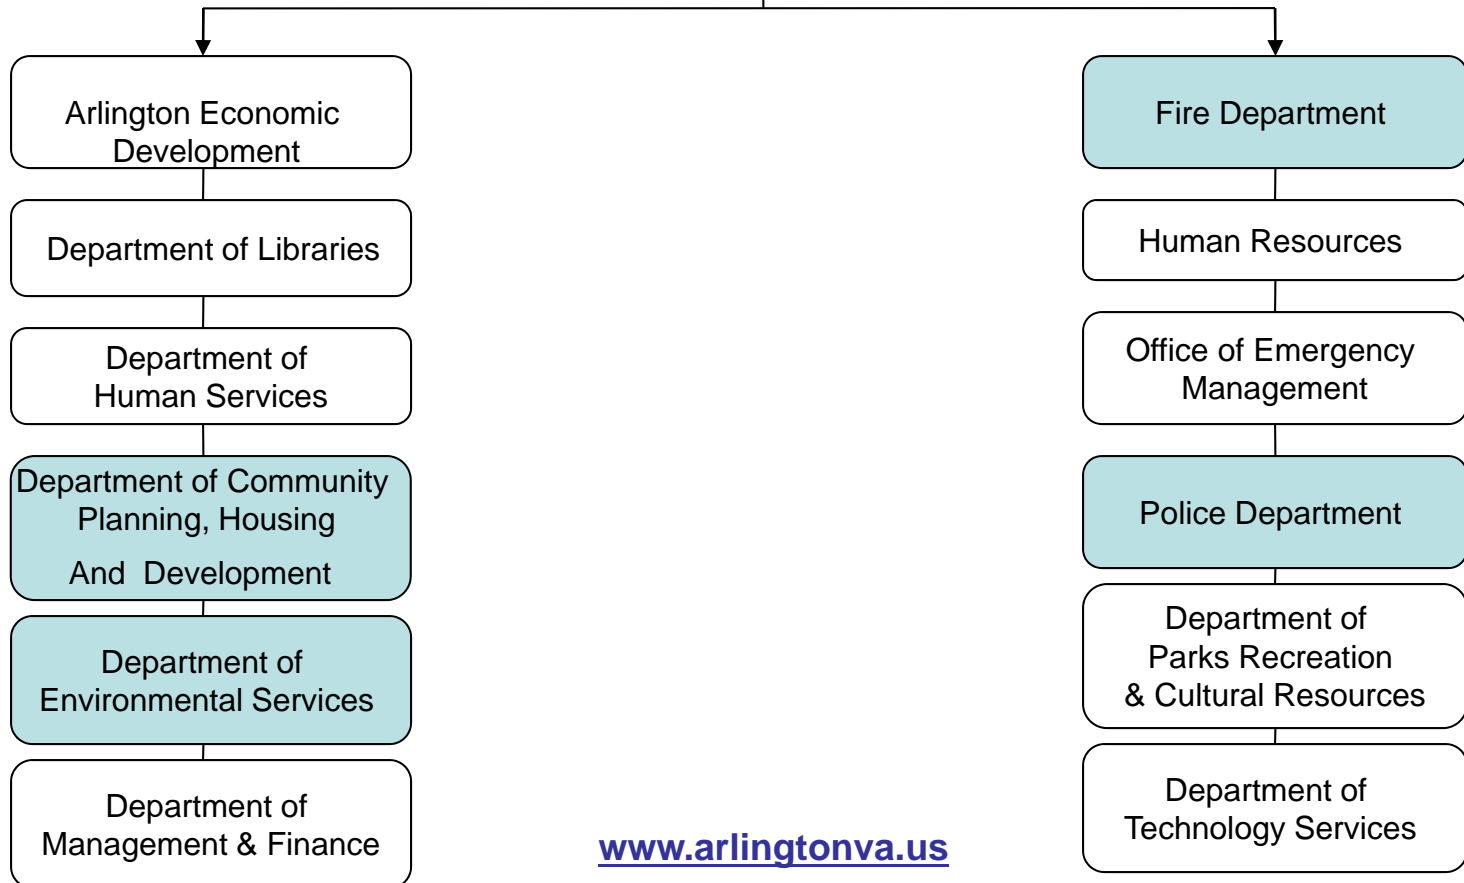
Arlington Economic Development

Department of Libraries

Department of Human Services

Department of Community Planning, Housing And Development

Department of Environmental Services

Department of Management & Finance

Fire Department

Human Resources

Office of Emergency Management

Police Department

Department of Parks Recreation & Cultural Resources

Department of Technology Services

www.arlingtonva.us